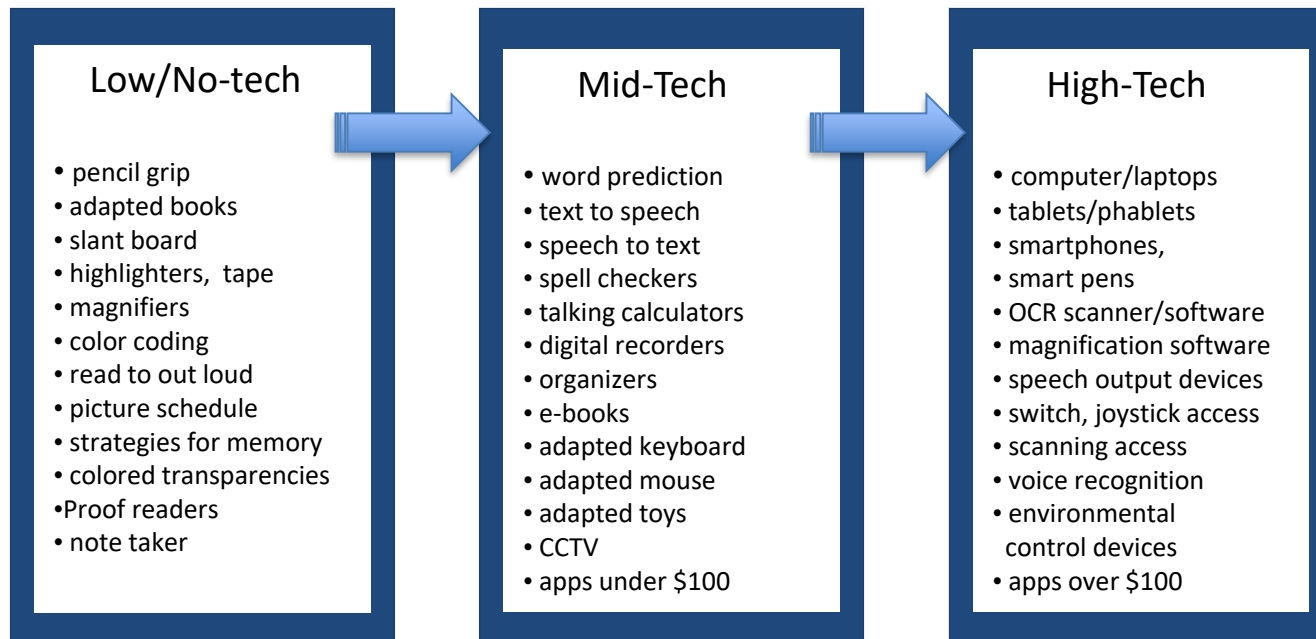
Low/No-tech

• pencil grip
• adapted books
• slant board
• highlighters, tape
• magnifiers
• color coding
• read to out loud
• picture schedule
• strategies for memory
• colored transparencies
•Proof readers
• note taker

Mid-Tech

• word prediction
• text to speech
• speech to text
• spell checkers
• talking calculators
• digital recorders
• organizers
• e-books
• adapted keyboard
• adapted mouse
• adapted toys
• CCTV
• apps under \$100

High-Tech

• computer/laptops
• tablets/phablets
• smartphones,
• smart pens
• OCR scanner/software
• magnification software
• speech output devices
• switch, joystick access
• scanning access
• voice recognition
• environmental control devices
• apps over \$100